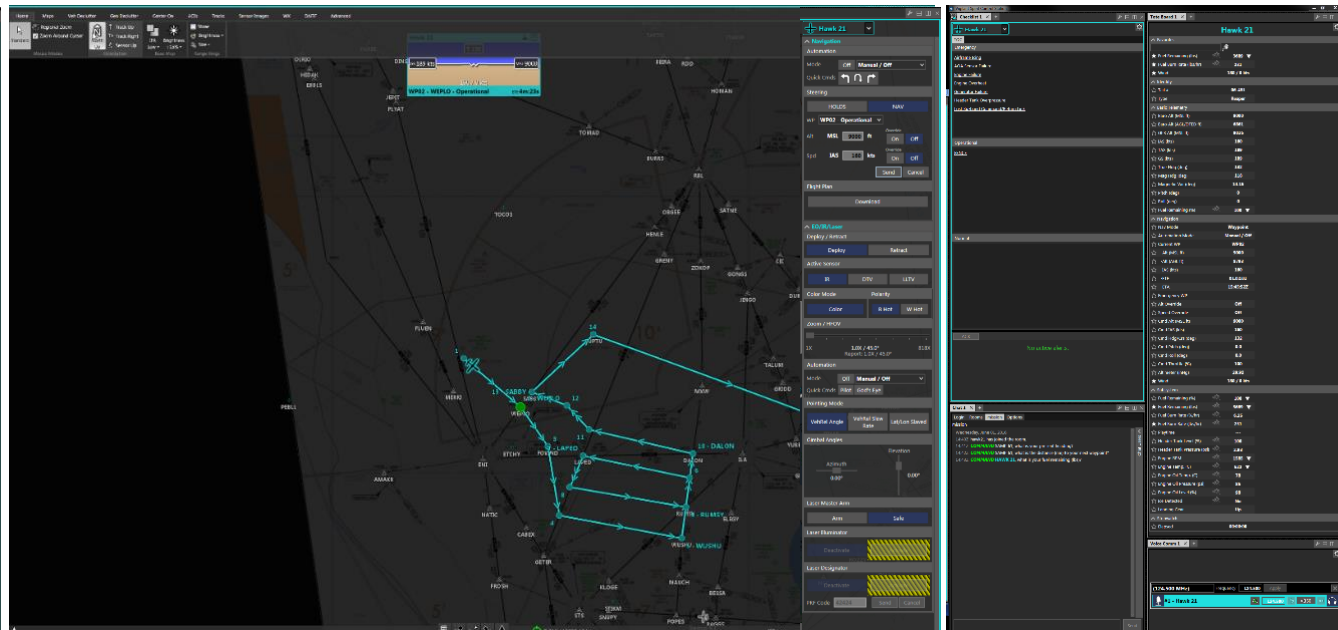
Home Maps Web Declutter Geo Declutter Center On ACDs Tracks Sensor Images WX SMET Advanced

Regional Zoom
Zoom Around Cursor

Track Up
Track Right
Sensor Up

WP02 - WEPLO - Operational

Hawk 21

Navigation
Automation
Mode Off Manual / Off
Quick Cmds
Steering
HOLDS NAV
WP02 Operational
Alt MSL 9000 ft
Spd IAS 180 kts
On Off
On Off
Send Cancel
Flight Plan
Download

EO/IR/Laser
Deploy / Retract
Deploy Retract
Active Sensor
IR CTV LLTV
Color Mode Polarity
Color B Hot W Hot
Zoom / HFOV
Automation
Mode Off Manual / Off
Quick Cmds Pilot Earth Eye
Pointing Mode
Vehicle Angle Vehicle Slew Rate Lat/Lon Slaved
Gimbal Angles
Azimuth Elevation
0.00° 0.00°
Laser Master Arm
Arm Safe
Laser Illuminator
Deactivate
Laser Designator
Deactivate
PRF Code Send Cancel

DUKE PLYAT TOMAD BURKS TOCOS ORBEE HENCE GRESY ZONDE JONES FLUEN SABBY WEPLO LAPTO DALON PEBLL AWAKE HATIC CAHIX GETIR FROSH KLOGE MANCH SNIPPY POPES BESSA RUMSY ELKOF

Checklist 1
Hawk 21

Hawk 21

Voice Comms 1
Hawk 21